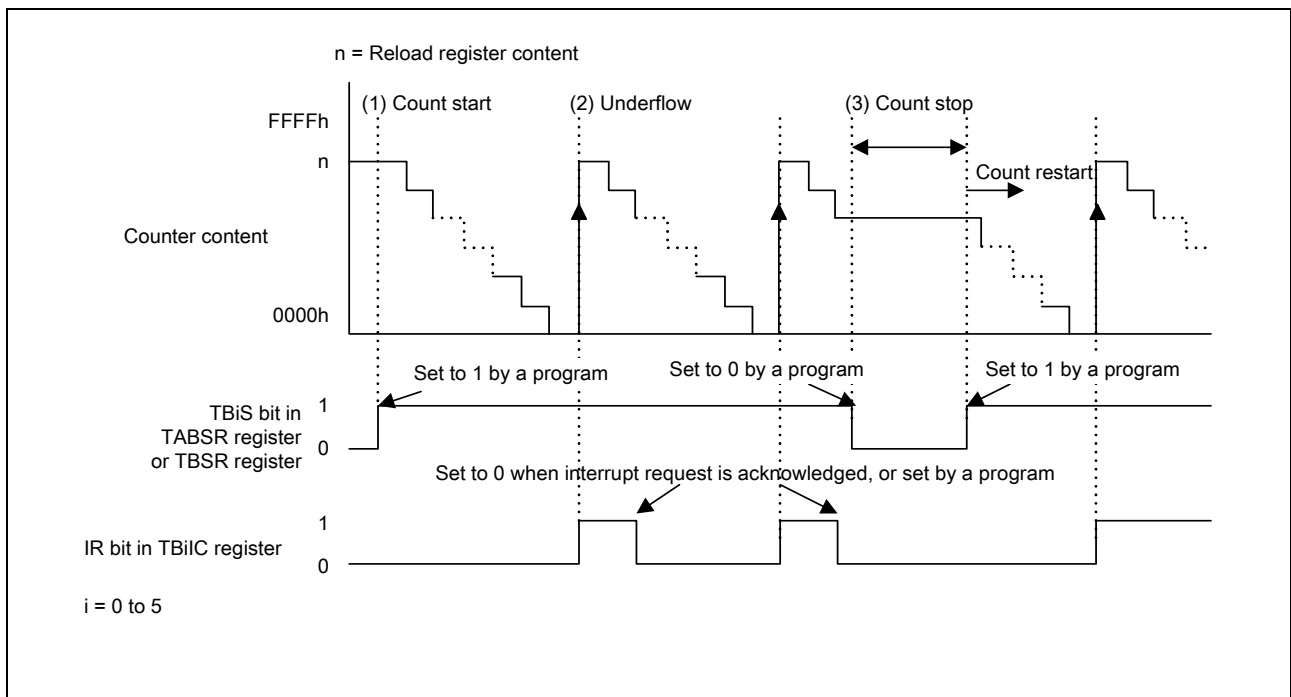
n = Reload register content

(1) Count start

(2) Underflow

(3) Count stop

FFFFh

n

Count restart

Counter content

0000h

Set to 1 by a program

Set to 0 by a program

Set to 1 by a program

TBiS bit in TABSR register or TBSR register

1

0

Set to 0 when interrupt request is acknowledged, or set by a program

1

IR bit in TBiIC register

0

i = 0 to 5